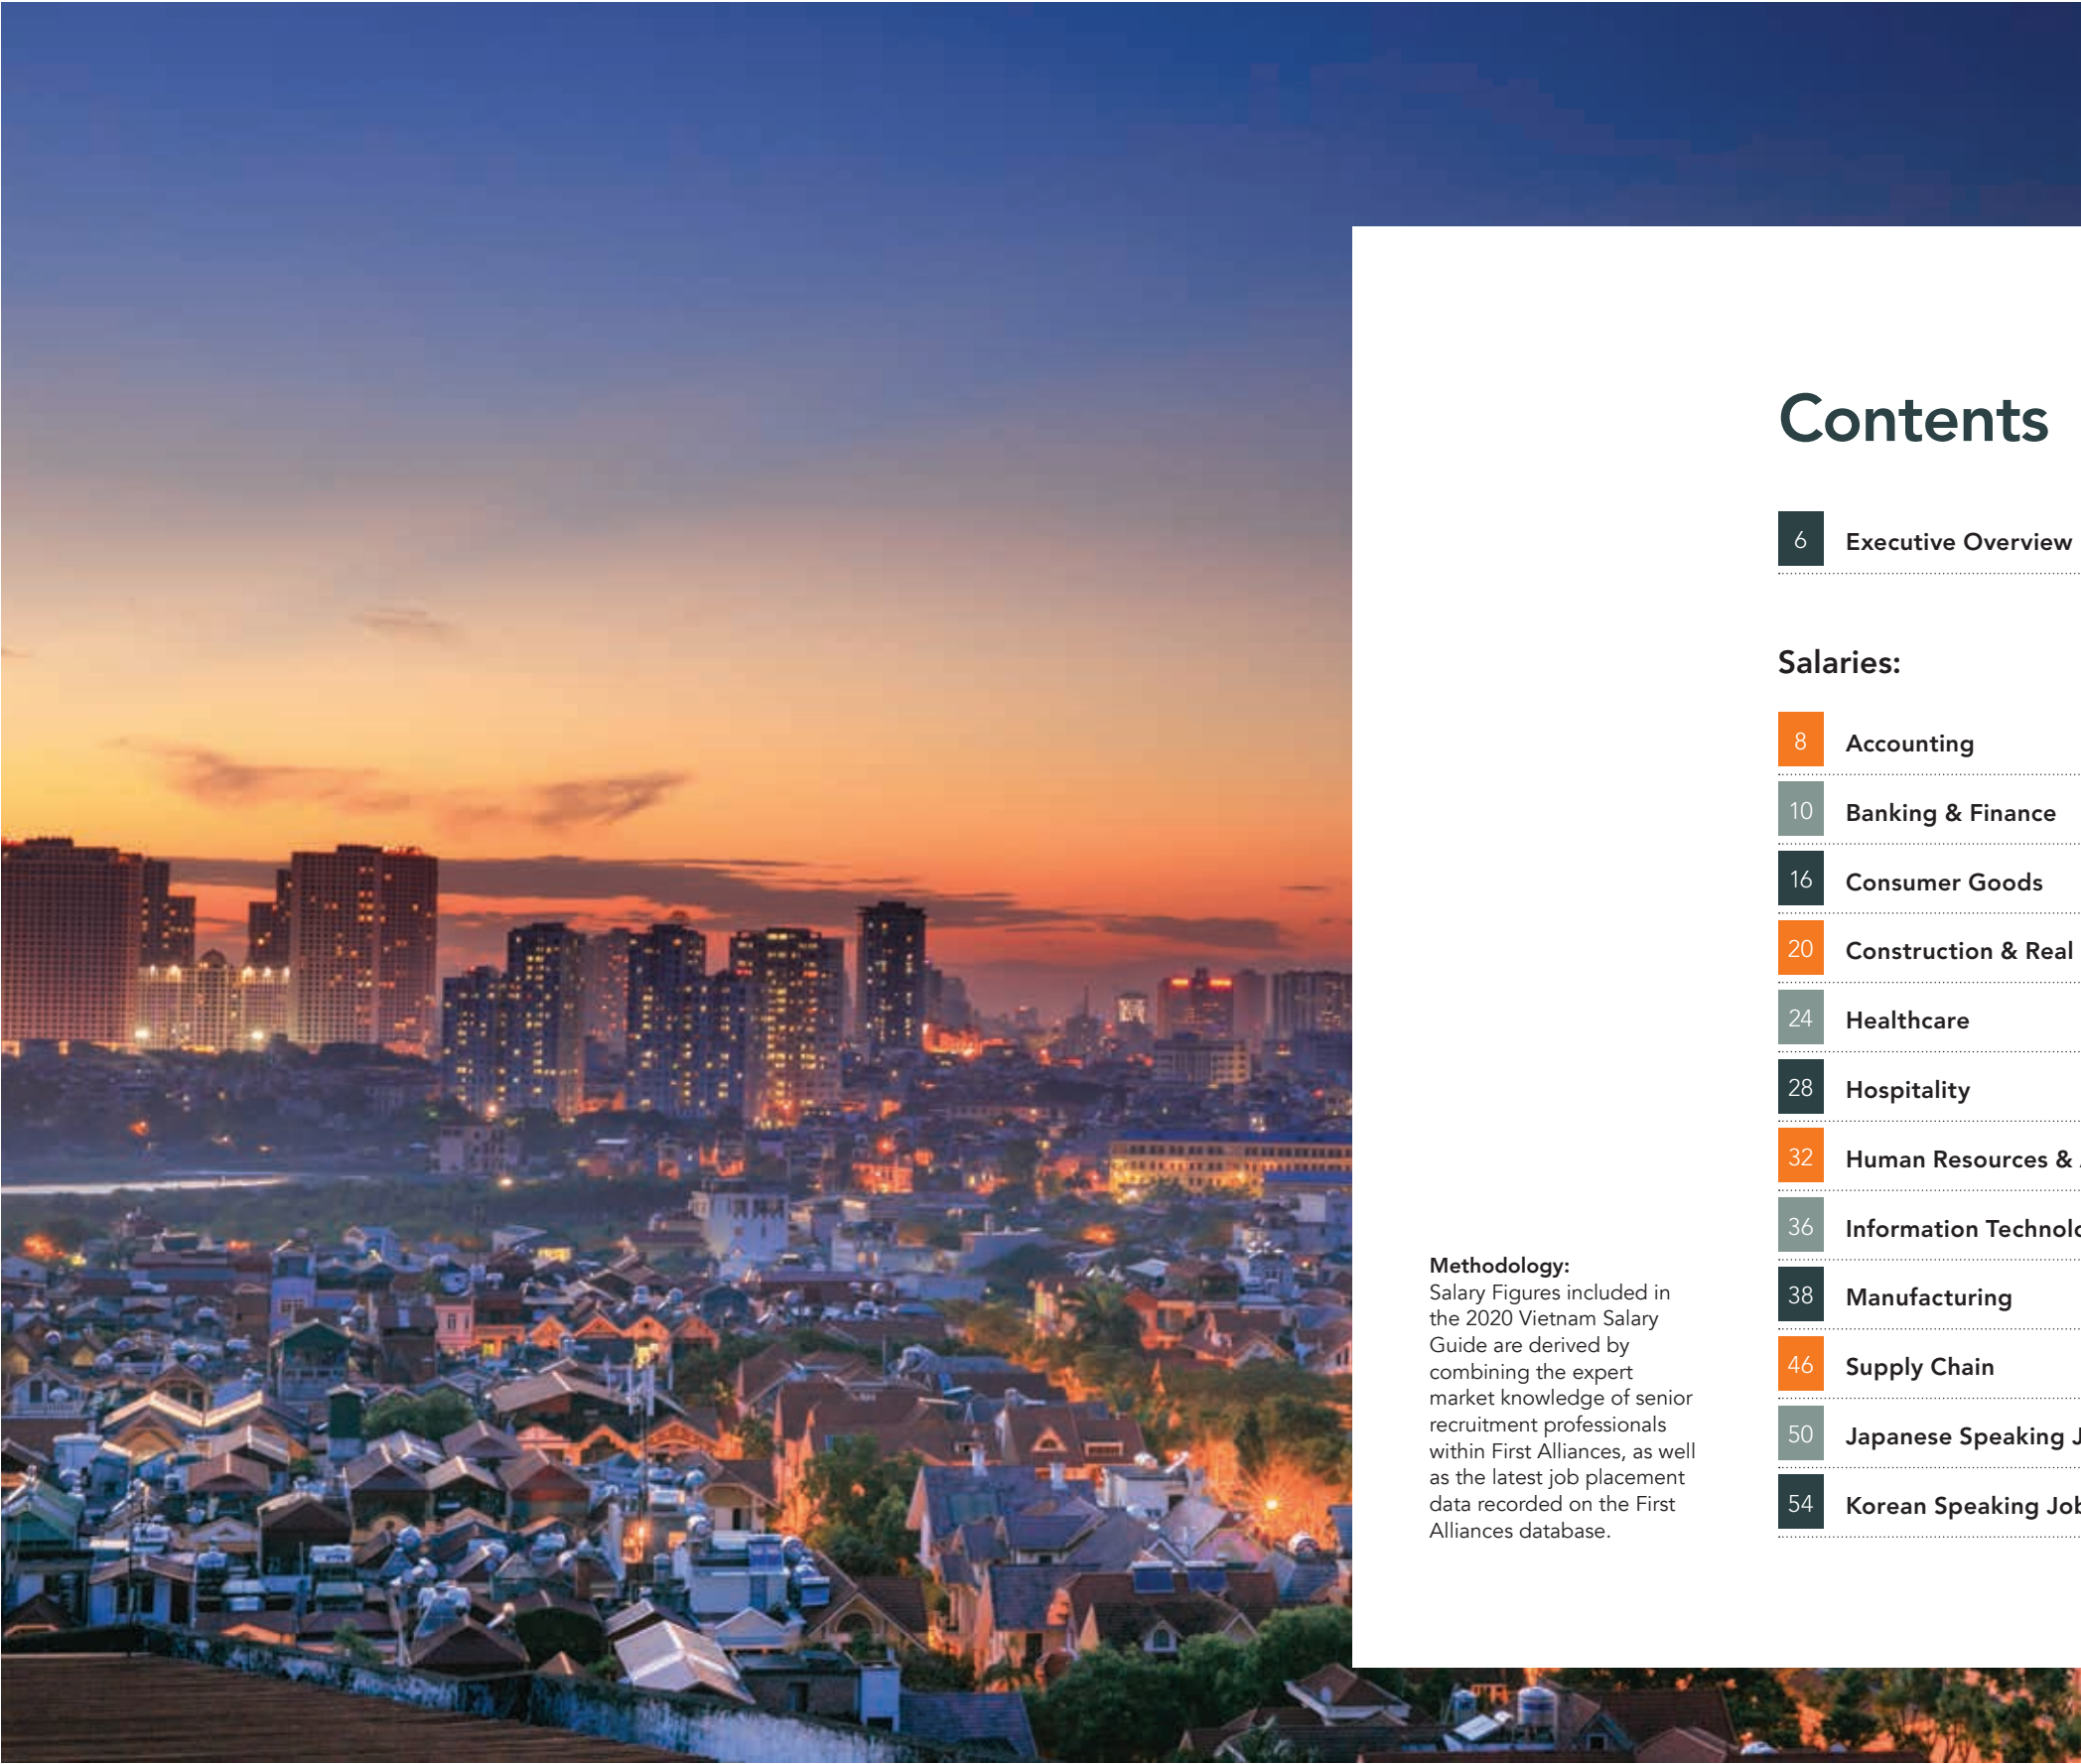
Contents

6 Executive Overview

Salaries:

8 Accounting

10 Banking & Finance

16 Consumer Goods

20 Construction & Real

24 Healthcare

28 Hospitality

32 Human Resources & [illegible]

36 Information Technolo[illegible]

38 Manufacturing

46 Supply Chain

50 Japanese Speaking J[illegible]

54 Korean Speaking Job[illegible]

Methodology:
Salary Figures included in the 2020 Vietnam Salary Guide are derived by combining the expert market knowledge of senior recruitment professionals within First Alliances, as well as the latest job placement data recorded on the First Alliances database.